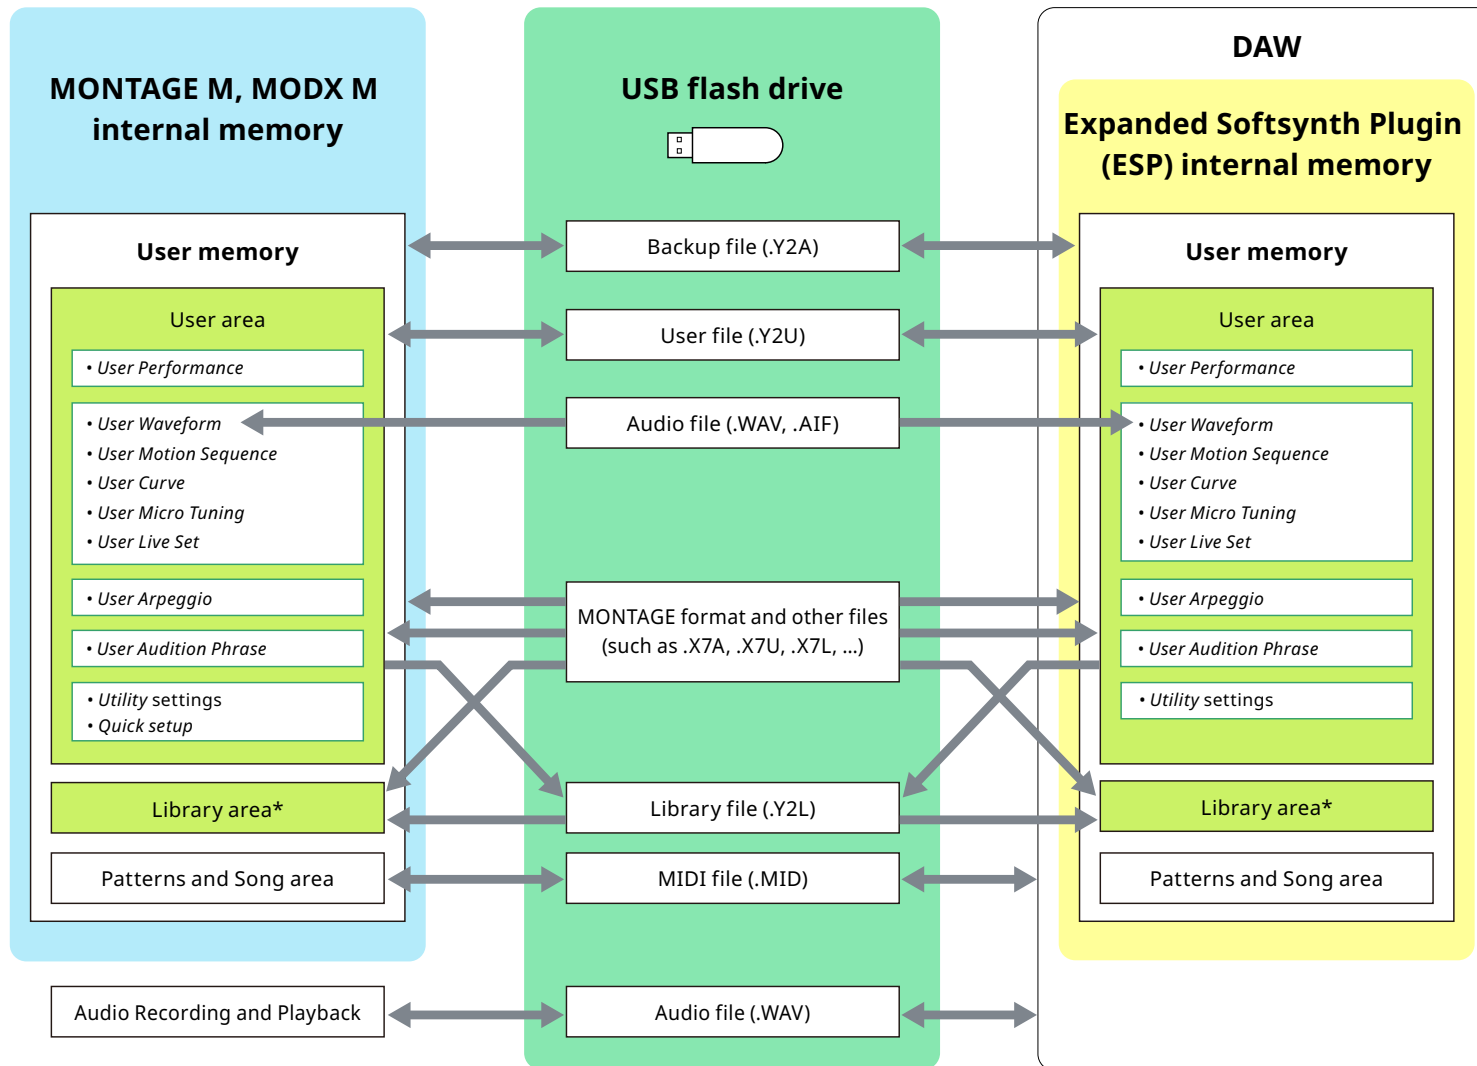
MONTAGE M, MODX M internal memory

User memory

User area

• User Performance

• User Waveform
• User Motion Sequence
• User Curve
• User Micro Tuning
• User Live Set

• User Arpeggio

• User Audition Phrase

• Utility settings
• Quick setup

Library area*

Patterns and Song area

Audio Recording and Playback

USB flash drive

Backup file (.Y2A)

User file (.Y2U)

Audio file (.WAV, .AIF)

MONTAGE format and other files (such as .X7A, .X7U, .X7L, ...)

Library file (.Y2L)

MIDI file (.MID)

Audio file (.WAV)

DAW

Expanded Softsynth Plugin (ESP) internal memory

User memory

User area

• User Performance

• User Waveform
• User Motion Sequence
• User Curve
• User Micro Tuning
• User Live Set

• User Arpeggio

• User Audition Phrase

• Utility settings

Library area*

Patterns and Song area